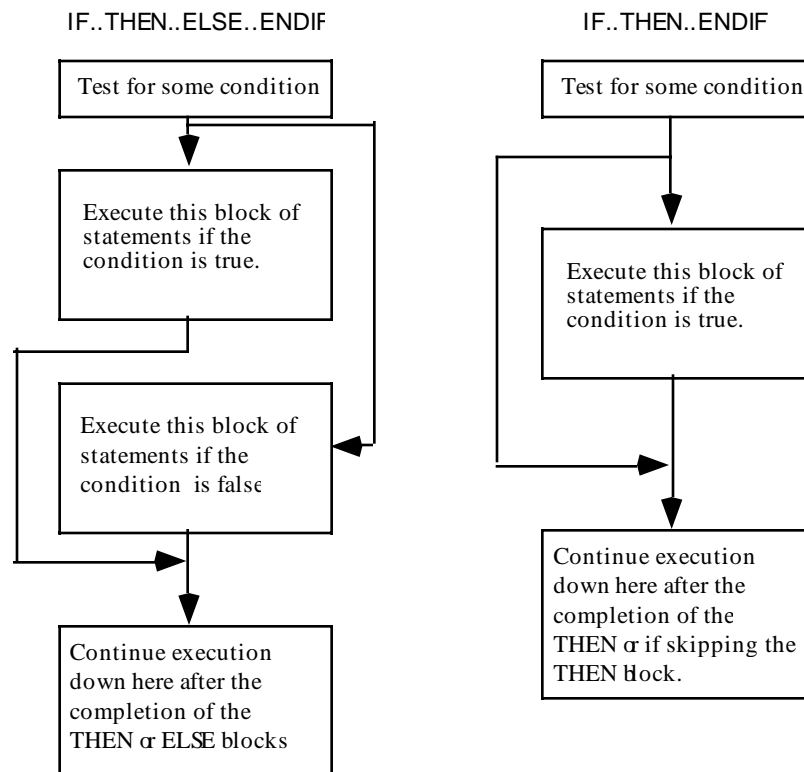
IF..THEN..ELSE..ENDIF

Test for some condition

Execute this block of statements if the condition is true.

Execute this block of statements if the condition is false

Continue execution down here after the completion of the THEN or ELSE blocks

IF..THEN..ENDIF

Test for some condition

Execute this block of statements if the condition is true.

Continue execution down here after the completion of the THEN or if skipping the THEN block.